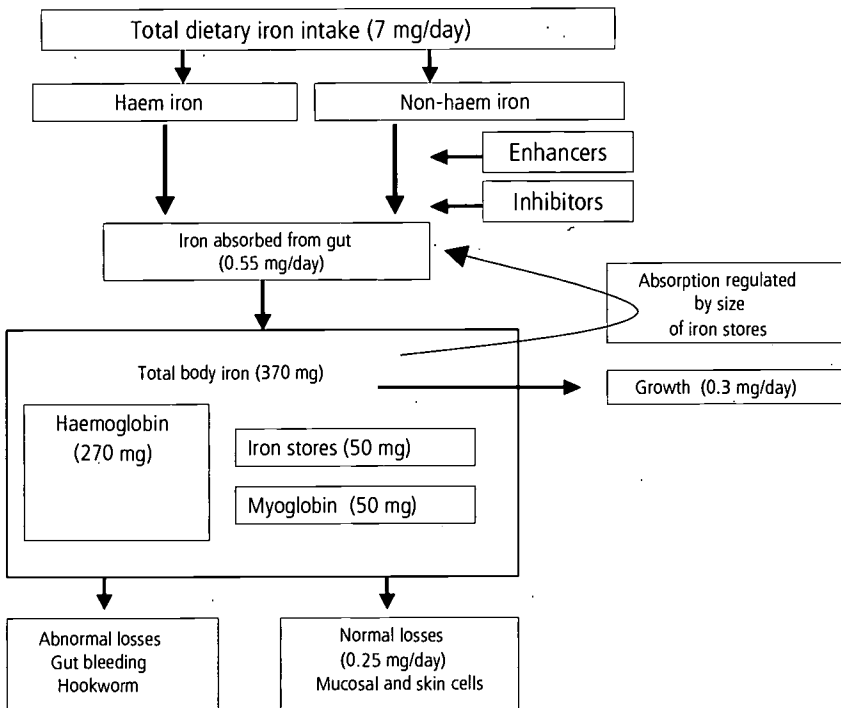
Total dietary iron intake (7 mg/day)

Haem iron

Non-haem iron

Enhancers

Inhibitors

Iron absorbed from gut (0.55 mg/day)

Absorption regulated by size of iron stores

Total body iron (370 mg)

Growth (0.3 mg/day)

Haemoglobin (270 mg)

Iron stores (50 mg)

Myoglobin (50 mg)

Abnormal losses
Gut bleeding
Hookworm

Normal losses
(0.25 mg/day)
Mucosal and skin cells